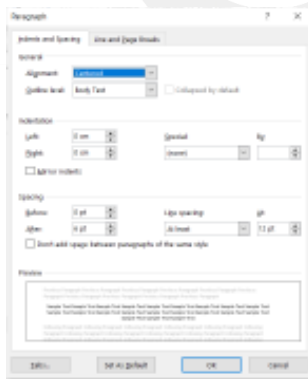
Paragraph ? ×

Indents and Spacing Line and Page Breaks

General

Alignment: Centered

Outline level: Body Text Collapsed by default

Indentation

Left: 0 cm Special: By:

Right: 0 cm (none)

Mirror indents

Spacing

Before: 0 pt Line spacing: At:

After: 6 pt At least 12 pt

Don't add space between paragraphs of the same style

Preview

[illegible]

Tabs... Set As Default OK Cancel